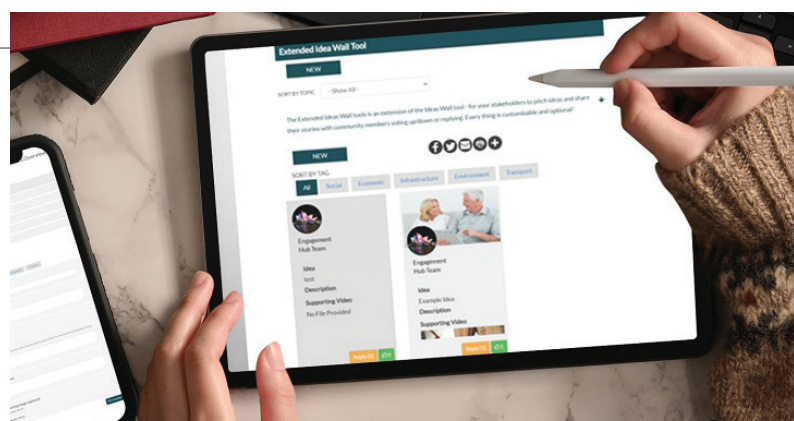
Extended Idea Wall Tool

NEW

SORT BY TOPIC - Show All -

The Extended Ideas Wall tools is an extension of the Ideas Wall tool - for your stakeholders to pitch ideas and share their stories with community members voting up/down or replying. Every thing is customisable and optional!

NEW

SORT BY TAG

All Social Economic Infrastructure Environment Transport

Engagement Hub Team

Idea
test

Description

Supporting Video
No File Provided

Reply (0)

Engagement Hub Team

Idea
Example Idea

Description

Supporting Video

Reply (1)